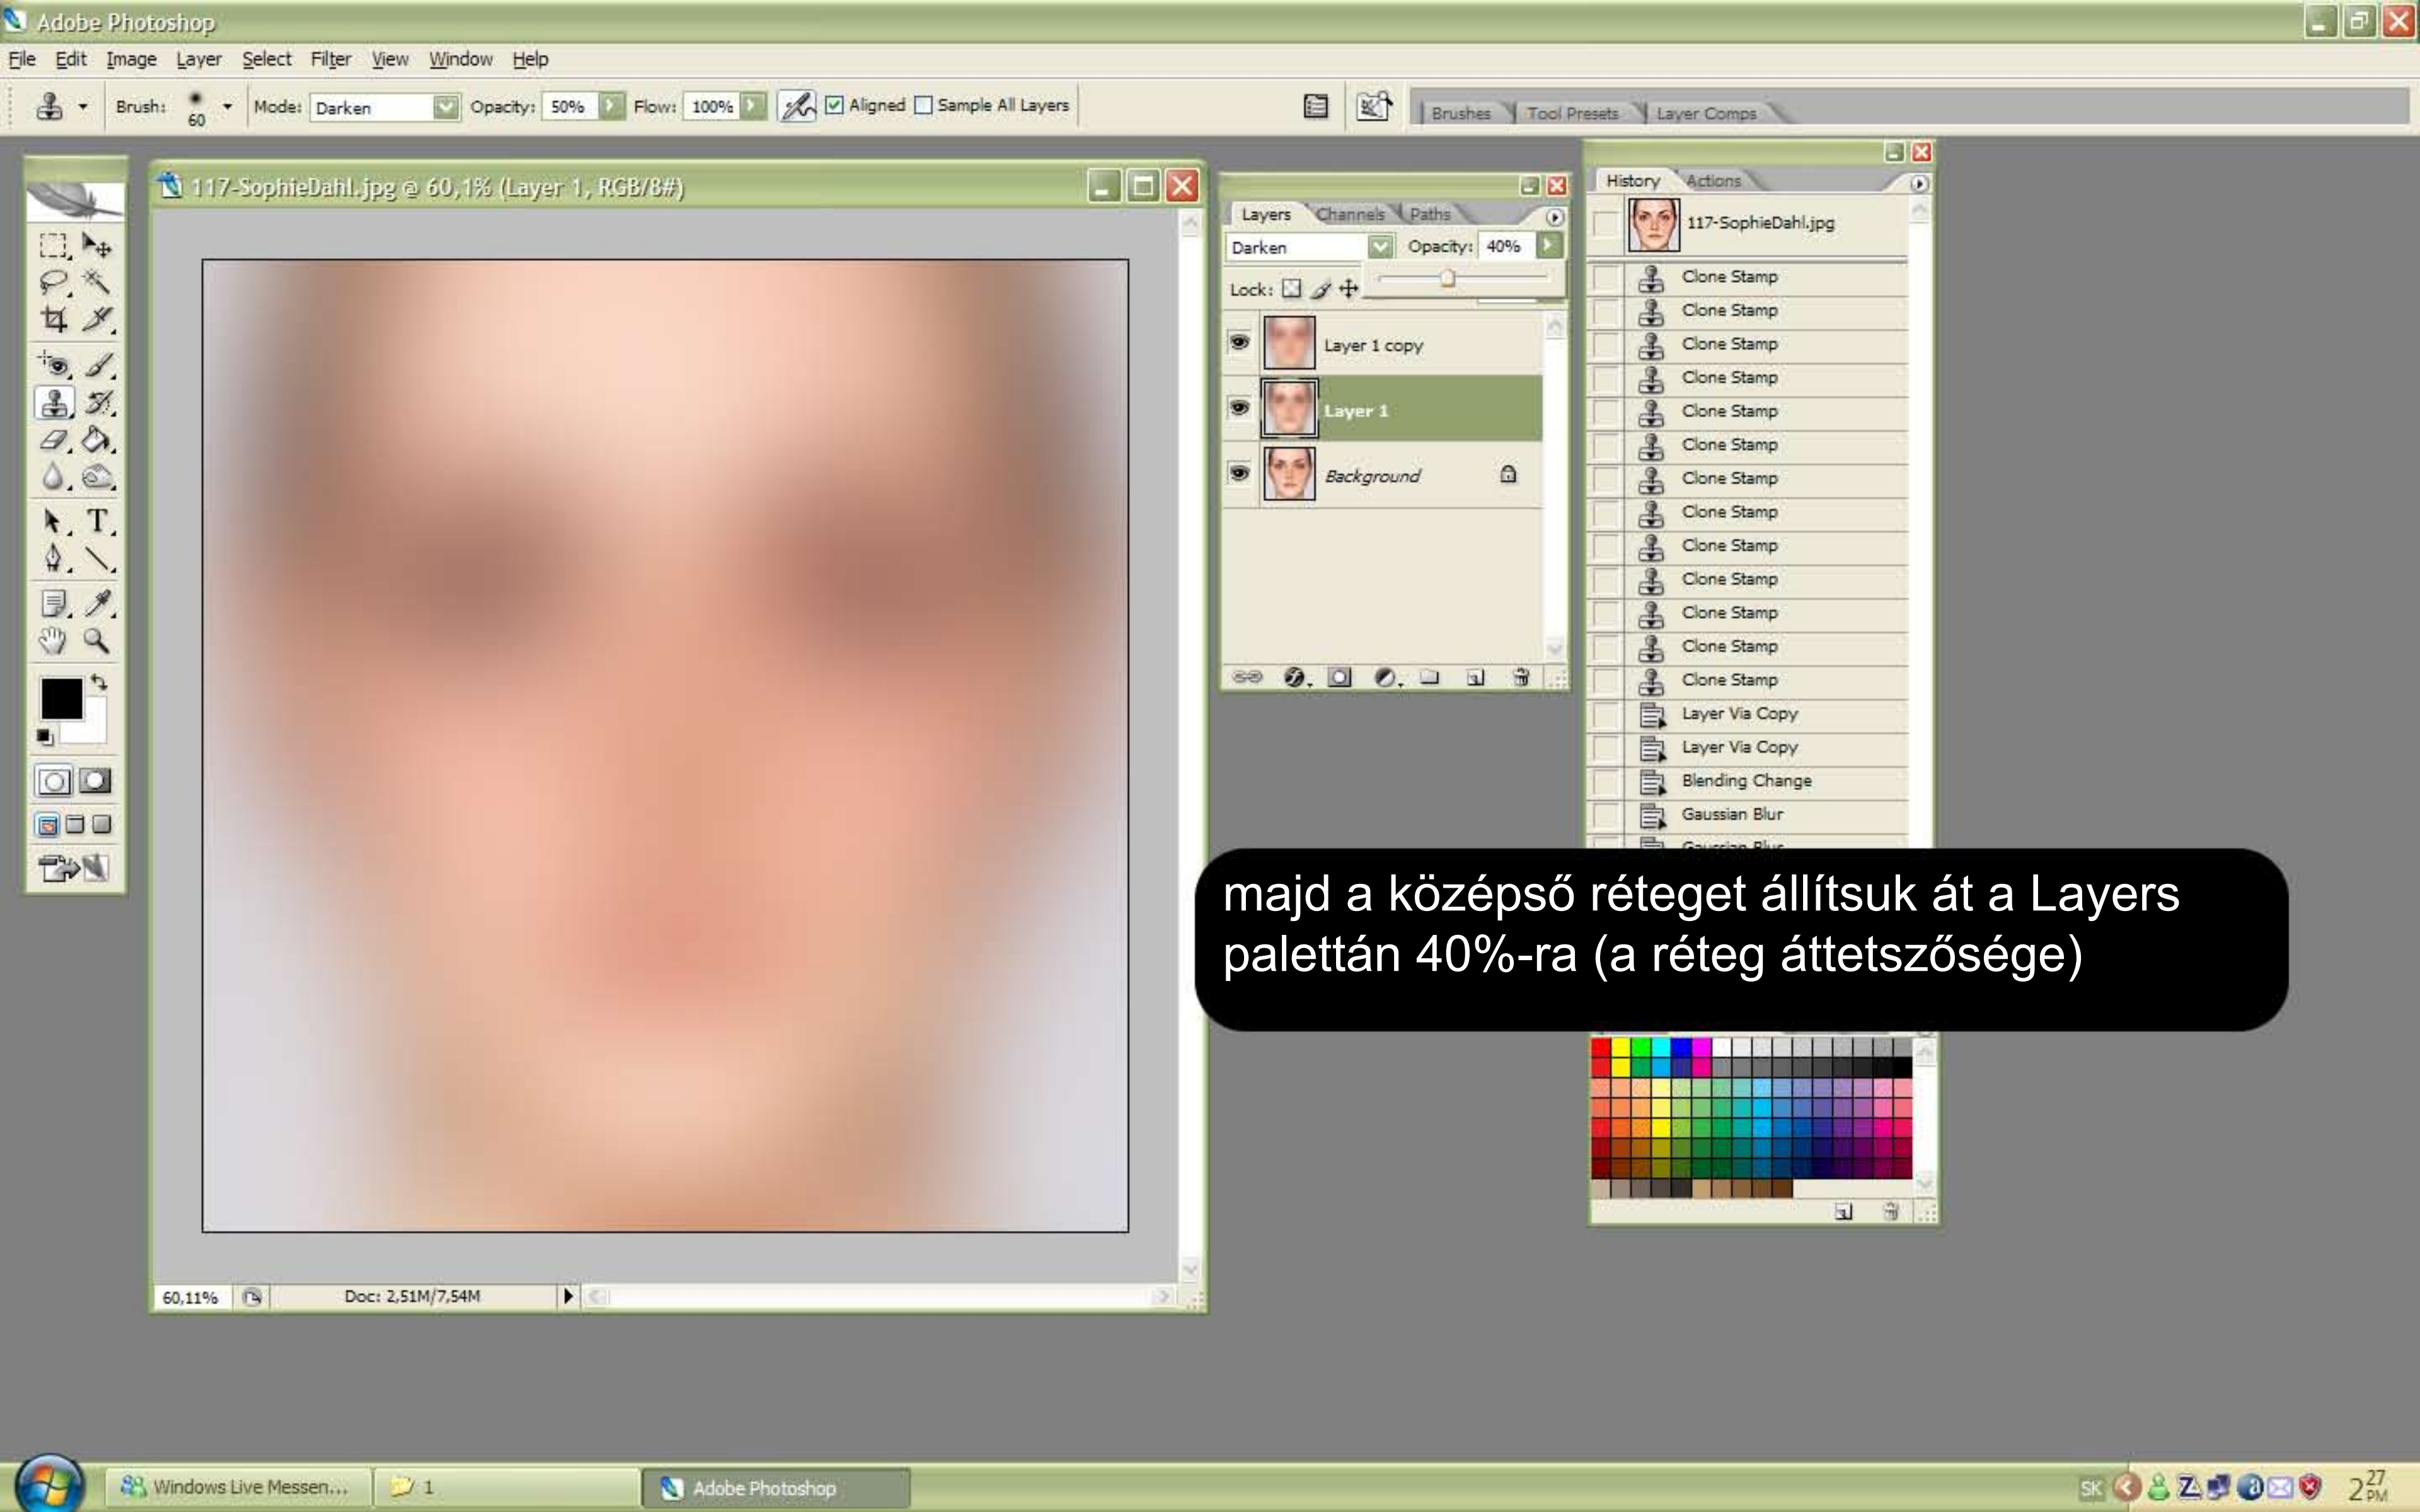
Adobe Photoshop

File Edit Image Layer Select Filter View Window Help

Brush: 60 Mode: Darken Opacity: 50% Flow: 100% Aligned Sample All Layers

Brushes Tool Presets Layer Comps

117-SophieDahl.jpg @ 60,1% (Layer 1, RGB/8#)

Layers Channels Paths

Darken Opacity: 40%

Lock:

Layer 1 copy

Layer 1

Background

History Actions

117-SophieDahl.jpg

Clone Stamp
Clone Stamp
Clone Stamp
Clone Stamp
Clone Stamp
Clone Stamp
Clone Stamp
Clone Stamp
Clone Stamp
Clone Stamp
Clone Stamp
Clone Stamp
Clone Stamp
Layer Via Copy
Layer Via Copy
Blending Change
Gaussian Blur

majd a középső réteget állítsuk át a Layers palettán 40%-ra (a réteg áttetszősége)

60,11% Doc: 2,51M/7,54M

Windows Live Messen... 1 Adobe Photoshop

SK 2 27 PM